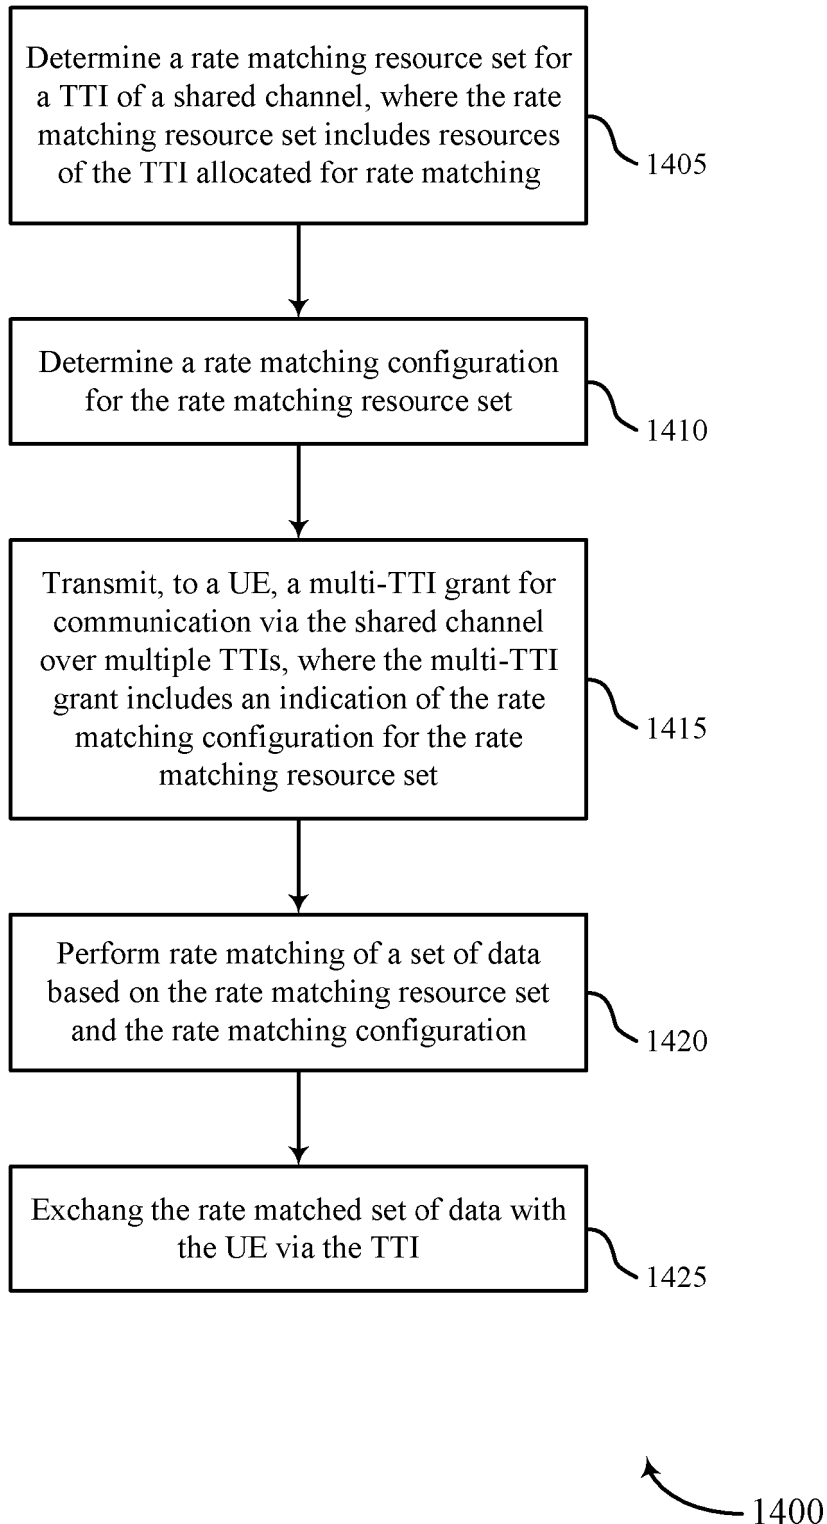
Determine a rate matching resource set for a TTI of a shared channel, where the rate matching resource set includes resources of the TTI allocated for rate matching

1405

Determine a rate matching configuration for the rate matching resource set

1410

Transmit, to a UE, a multi-TTI grant for communication via the shared channel over multiple TTIs, where the multi-TTI grant includes an indication of the rate matching configuration for the rate matching resource set

1415

Perform rate matching of a set of data based on the rate matching resource set and the rate matching configuration

1420

Exchang the rate matched set of data with the UE via the TTI

1425

1400